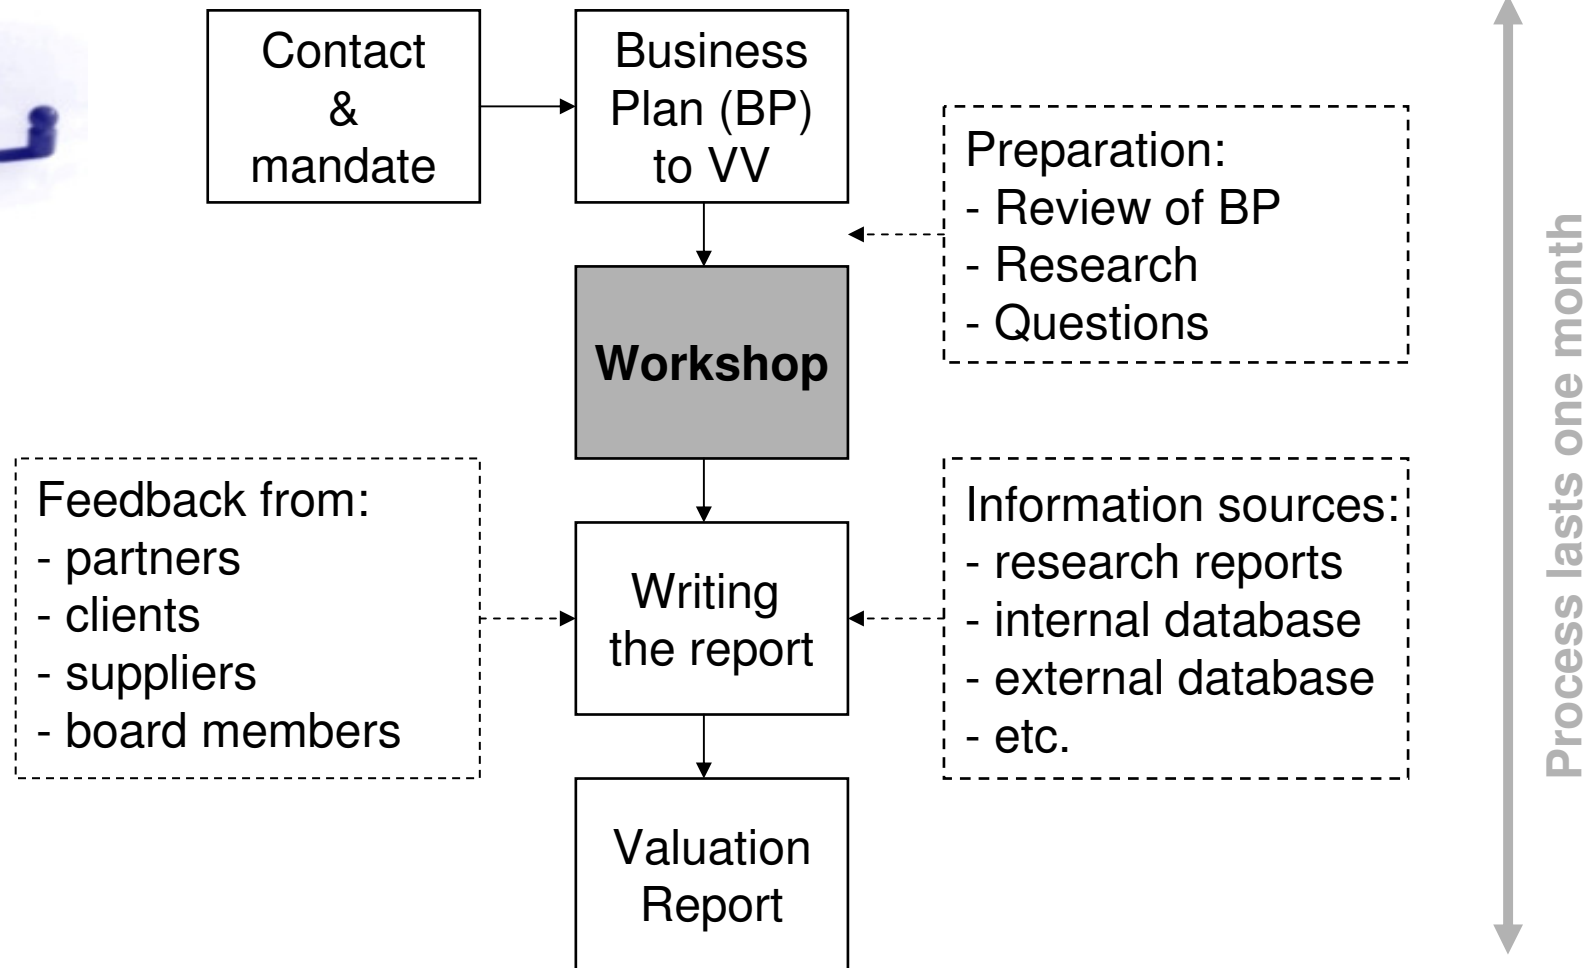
Contact & mandate

Business Plan (BP) to VV

Preparation:
- Review of BP
- Research
- Questions

**Workshop**

Feedback from:
- partners
- clients
- suppliers
- board members

Writing the report

Information sources:
- research reports
- internal database
- external database
- etc.

Valuation Report

Process lasts one month